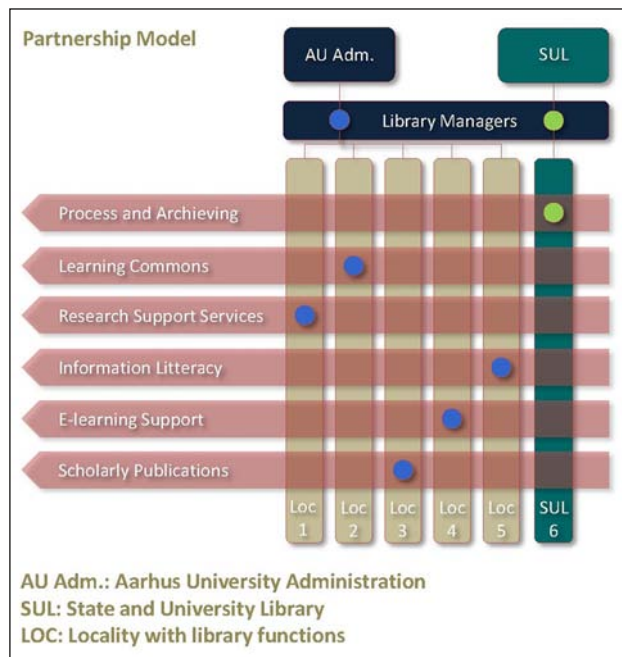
Partnership Model

AU Adm.

SUL

Library Managers

Process and Archieving

Learning Commons

Research Support Services

Information Litteracy

E-learning Support

Scholarly Publications

Loc 1

Loc 2

Loc 3

Loc 4

Loc 5

SUL 6

AU Adm.: Aarhus University Administration
SUL: State and University Library
LOC: Locality with library functions